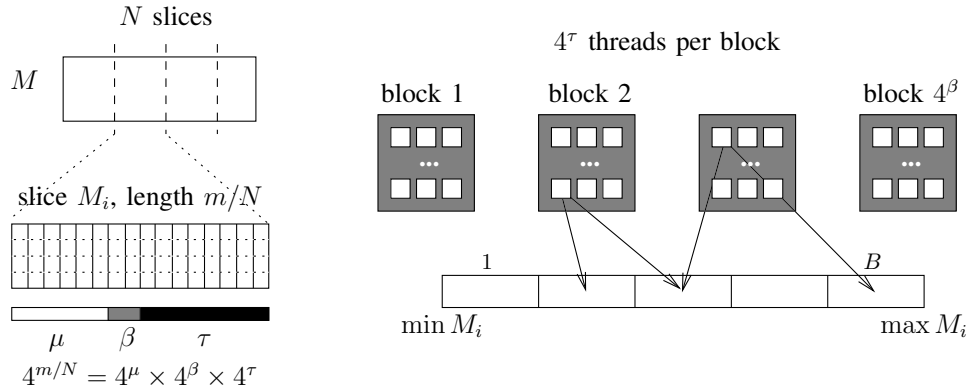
$N$ slices

$M$

slice $M_i$, length $m/N$

$\mu$ $\beta$ $\tau$

$4^{m/N} = 4^{\mu} \times 4^{\beta} \times 4^{\tau}$

$4^{\tau}$ threads per block

block 1

block 2

block $4^{\beta}$

...

...

...

...

1

$B$

$\min M_i$

$\max M_i$